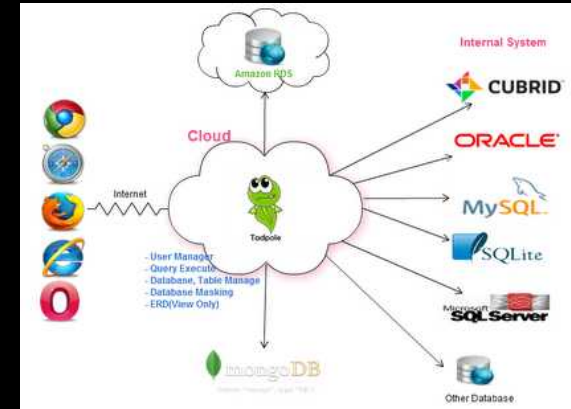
Amazon RDS

Internal System

CUBRID

Cloud

ORACLE

Internet

MySQL

Todpole

SQLite

- User Manager
- Query Execute
- Database, Table Manage
- Database Masking
- ERD(View Only)

Microsoft SQL Server

mongoDB

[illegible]

Other Database